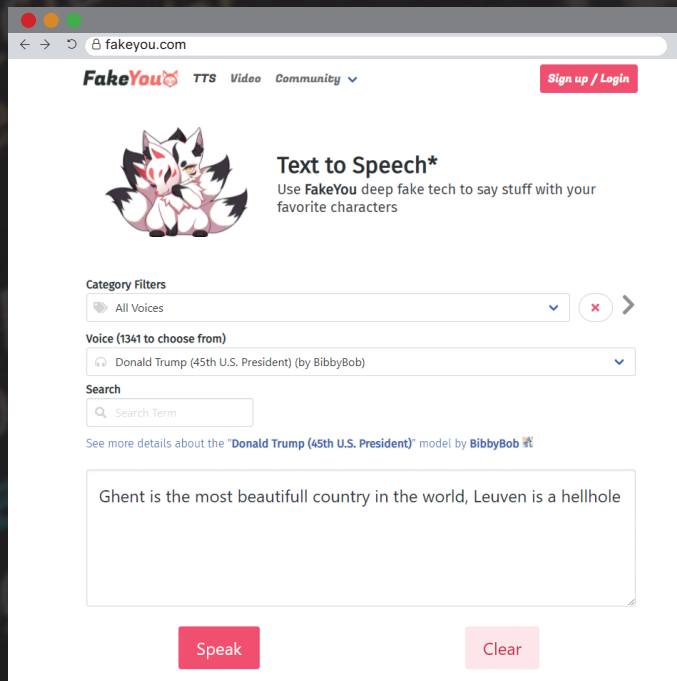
fakeyou.com

FakeYou TTS Video Community

Sign up / Login

Text to Speech*
Use FakeYou deep fake tech to say stuff with your favorite characters

Category Filters
All Voices

Voice (1341 to choose from)
Donald Trump (45th U.S. President) (by BibbyBob)

Search
Search Term

See more details about the "Donald Trump (45th U.S. President)" model by BibbyBob

Ghent is the most beautifull country in the world, Leuven is a hellhole

Speak

Clear